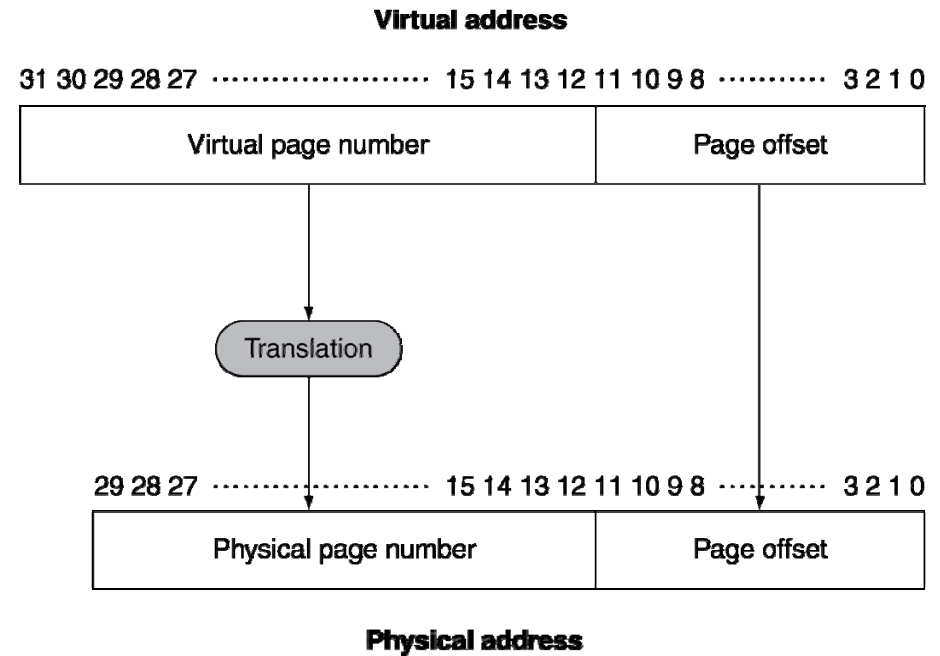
Virtual address

31 30 29 28 27 ·························· 15 14 13 12 11 10 9 8 ············ 3 2 1 0

| Virtual page number | Page offset |
|---|---|

Translation

29 28 27 ·························· 15 14 13 12 11 10 9 8 ············ 3 2 1 0

| Physical page number | Page offset |
|---|---|

Physical address